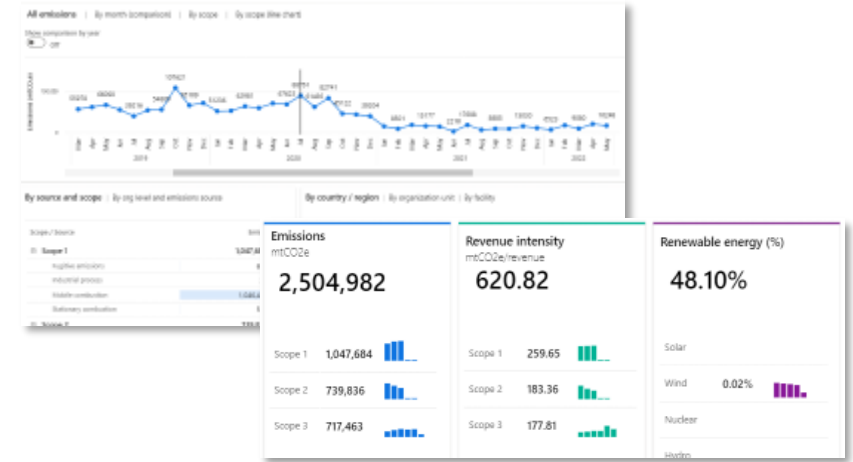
All emissions | By month (comparison) | By scope | By scope (line chart)

Show comparison by year

Off

Emissions (mtCO2e)

100K

0

2019

2020

2021

2022

By source and scope | By org level and emissions source

By country / region | By organization unit | By facility

Scope / Source

Scope 1

Fugitive emissions

Industrial process

Mobile combustion

Stationary combustion

Scope 2

Emissions
mtCO2e

2,504,982

Scope 1 1,047,684

Scope 2 739,836

Scope 3 717,463

Revenue intensity
mtCO2e/revenue

620.82

Scope 1 259.65

Scope 2 183.36

Scope 3 177.81

Renewable energy (%)

48.10%

Solar

Wind 0.02%

Nuclear

Hydro